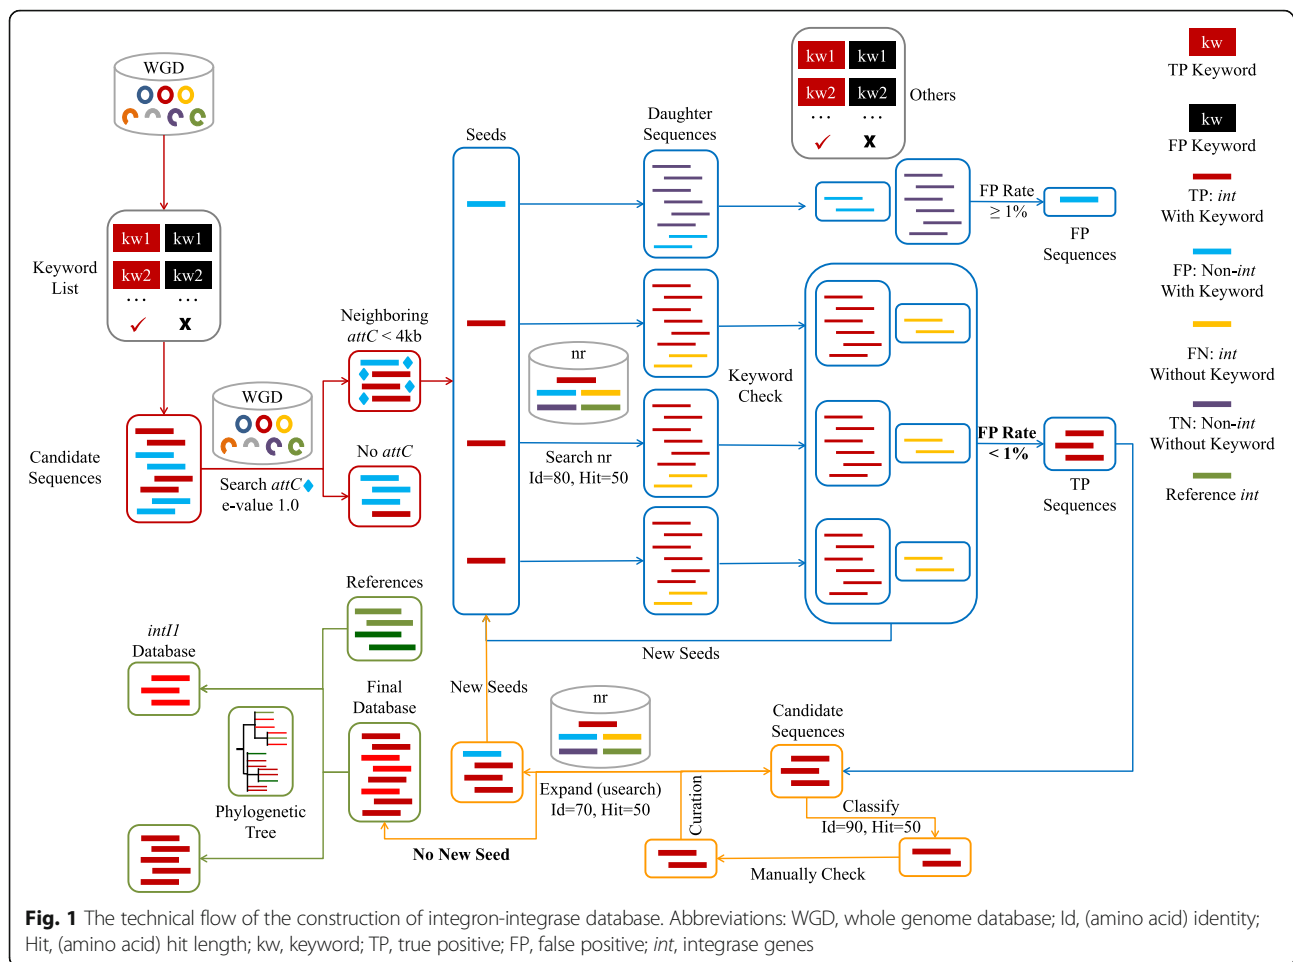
WGD

Keyword List

kw1 kw1
kw2 kw2
... ...
✓ x

Candidate Sequences

WGD

Search attC
e-value 1.0

Neighboring attC < 4kb

No attC

Seeds

Daughter Sequences

nr

Search nr
Id=80, Hit=50

Keyword Check

kw1 kw1
kw2 kw2
... ...
✓ x
Others

FP Rate
≥ 1%

FP Sequences

FP Rate
< 1%

TP Sequences

New Seeds

kw
TP Keyword

kw
FP Keyword

TP: int
With Keyword

FP: Non-int
With Keyword

FN: int
Without Keyword

TN: Non-int
Without Keyword

Reference int

References

intI1
Database

Final Database

Phylogenetic Tree

New Seeds

nr

Expand (usearch)
Id=70, Hit=50

No New Seed

Curation

Candidate Sequences

Classify
Id=90, Hit=50

Manually Check

Fig. 1 The technical flow of the construction of integron-integrase database. Abbreviations: WGD, whole genome database; Id, (amino acid) identity; Hit, (amino acid) hit length; kw, keyword; TP, true positive; FP, false positive; int, integrase genes